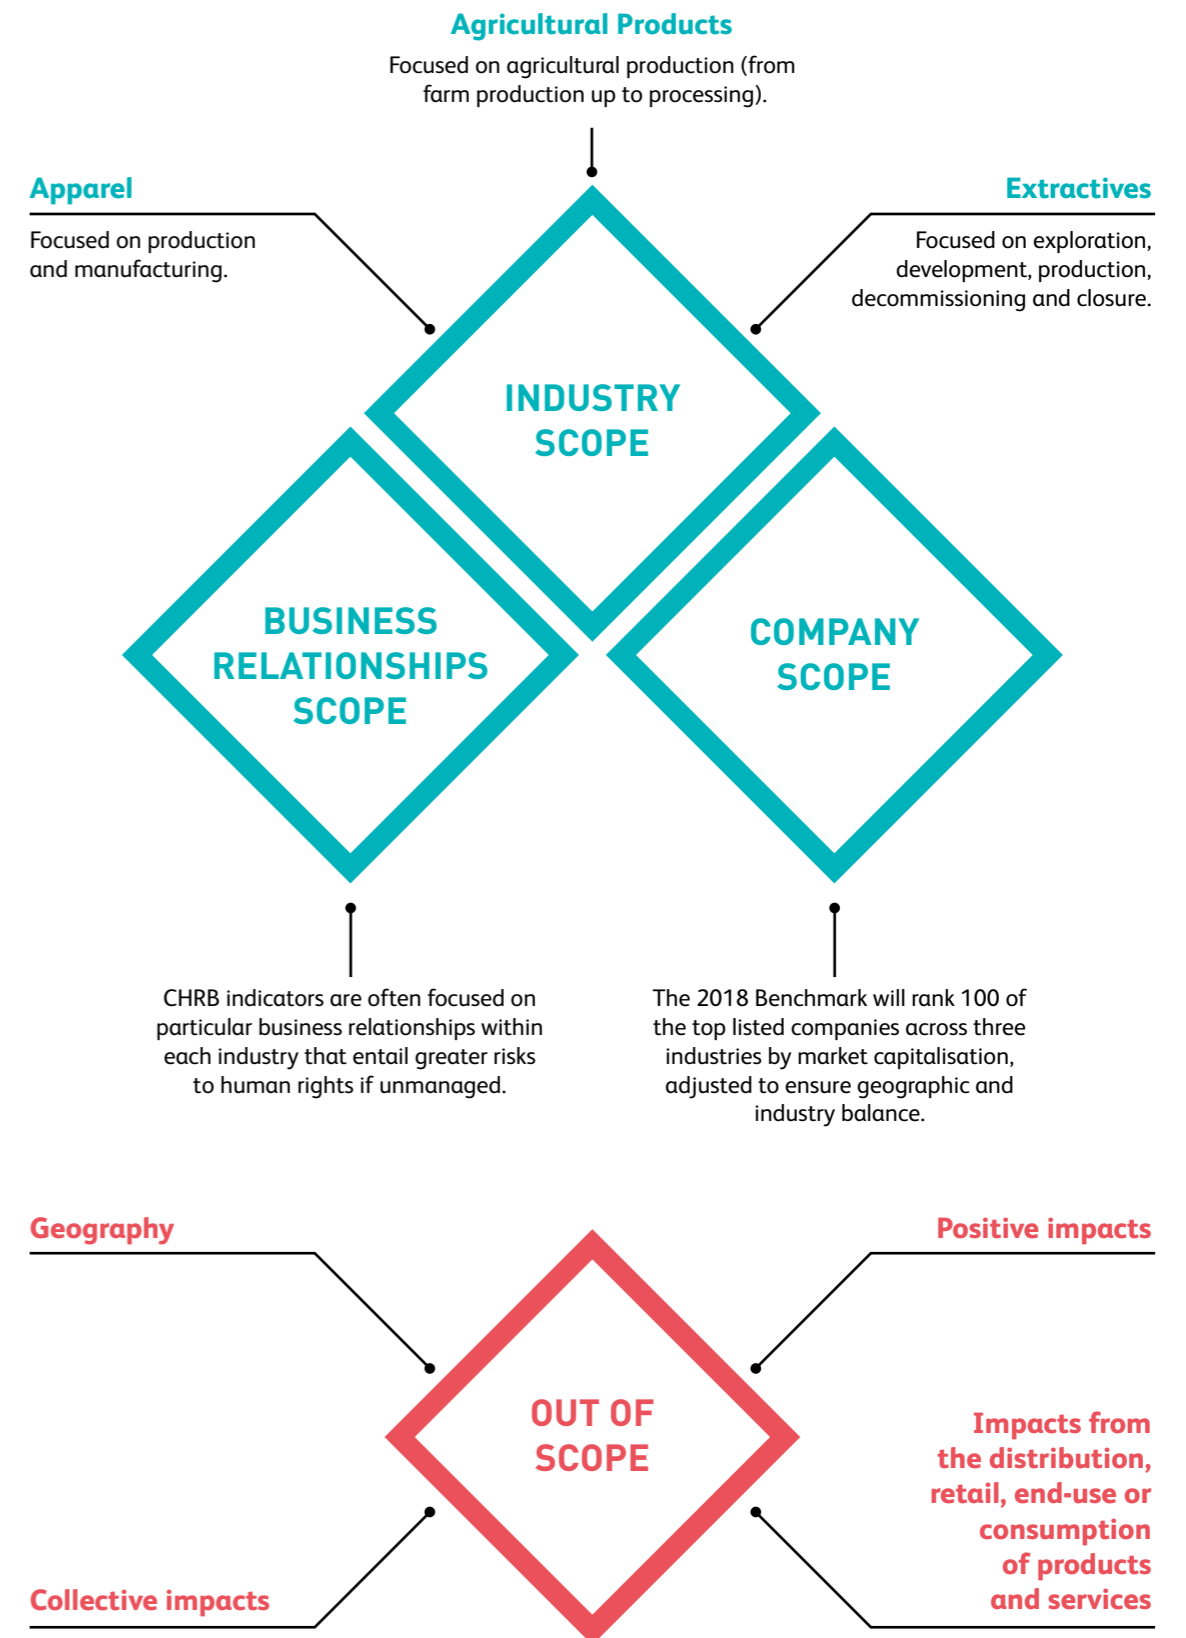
Agricultural Products

Focused on agricultural production (from farm production up to processing).

Apparel

Focused on production and manufacturing.

Extractives

Focused on exploration, development, production, decommissioning and closure.

INDUSTRY SCOPE

BUSINESS RELATIONSHIPS SCOPE

COMPANY SCOPE

CHRB indicators are often focused on particular business relationships within each industry that entail greater risks to human rights if unmanaged.

The 2018 Benchmark will rank 100 of the top listed companies across three industries by market capitalisation, adjusted to ensure geographic and industry balance.

Geography

Positive impacts

OUT OF SCOPE

Impacts from the distribution, retail, end-use or consumption of products and services

Collective impacts